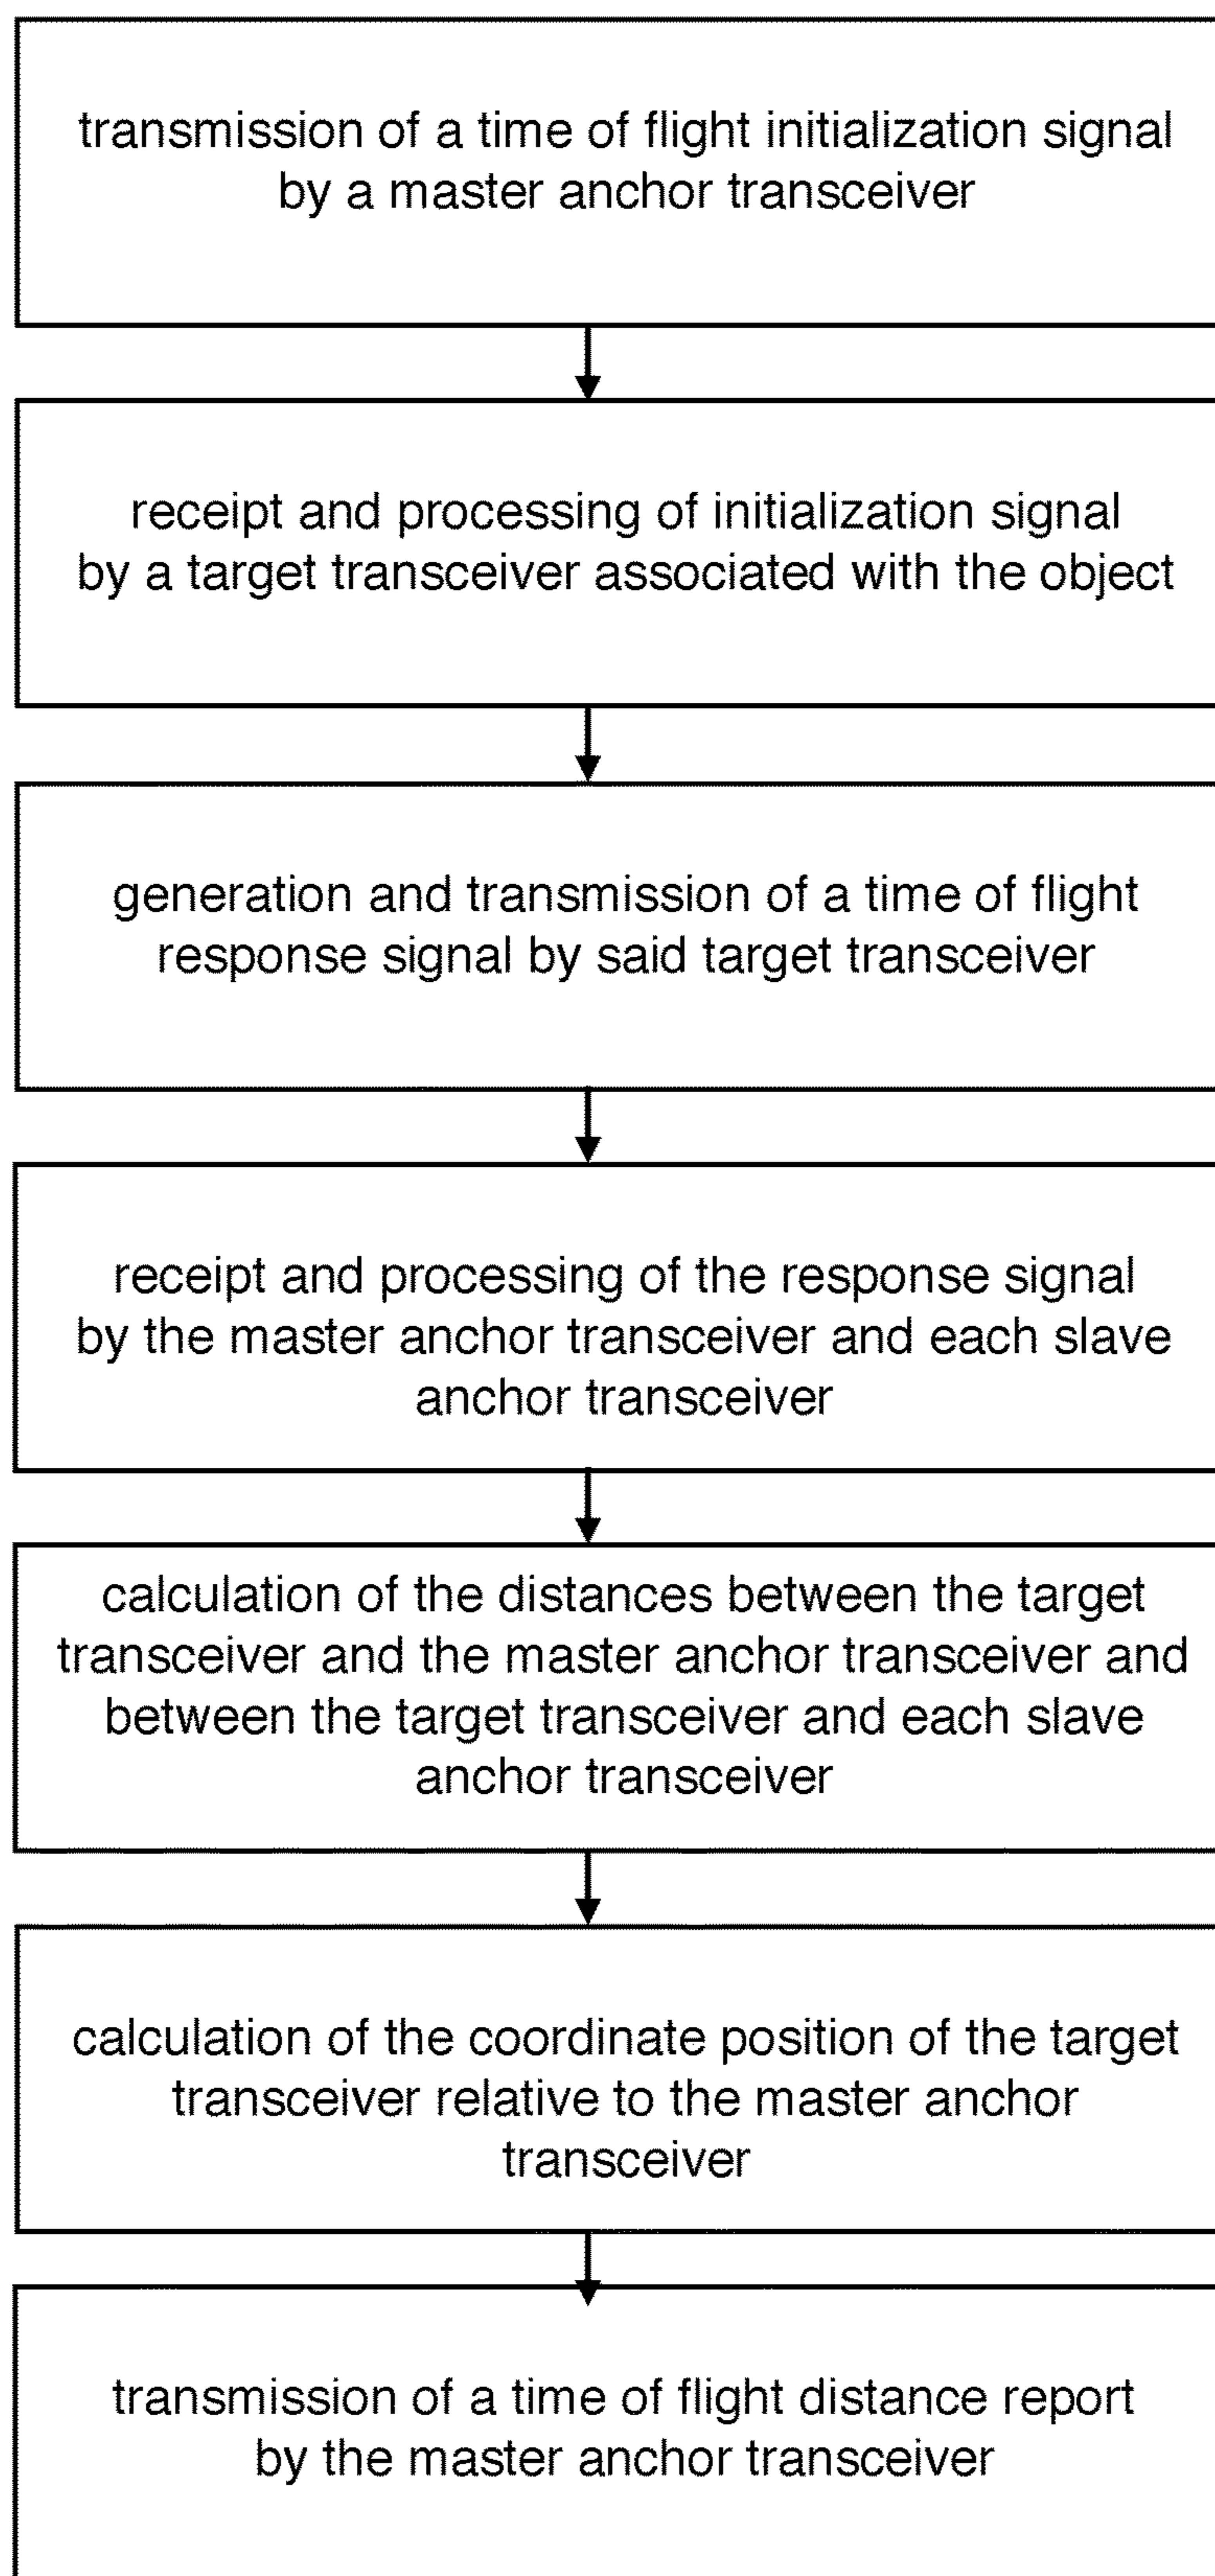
transmission of a time of flight initialization signal by a master anchor transceiver

receipt and processing of initialization signal by a target transceiver associated with the object

generation and transmission of a time of flight response signal by said target transceiver

receipt and processing of the response signal by the master anchor transceiver and each slave anchor transceiver

calculation of the distances between the target transceiver and the master anchor transceiver and between the target transceiver and each slave anchor transceiver

calculation of the coordinate position of the target transceiver relative to the master anchor transceiver

transmission of a time of flight distance report by the master anchor transceiver